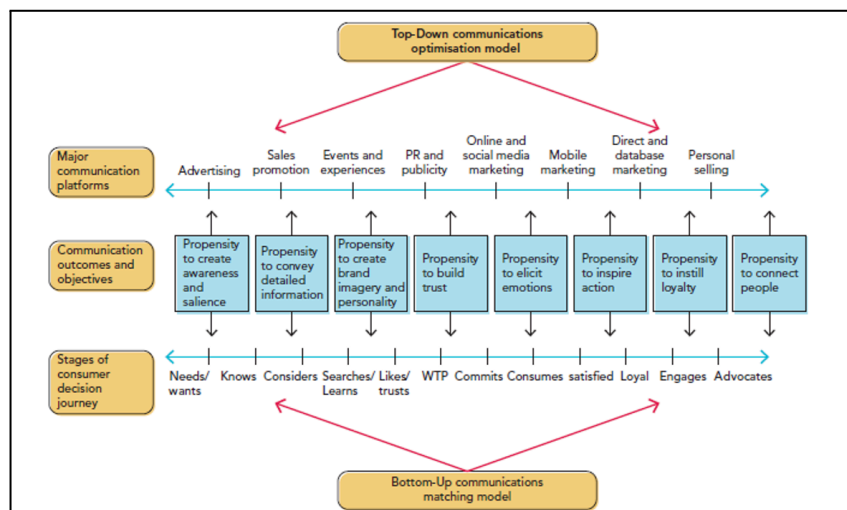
Top-Down communications optimisation model

Major communication platforms

Advertising

Sales promotion

Events and experiences

PR and publicity

Online and social media marketing

Mobile marketing

Direct and database marketing

Personal selling

Communication outcomes and objectives

Propensity to create awareness and salience

Propensity to convey detailed information

Propensity to create brand imagery and personality

Propensity to build trust

Propensity to elicit emotions

Propensity to inspire action

Propensity to instill loyalty

Propensity to connect people

Stages of consumer decision journey

Needs/ wants

Knows

Considers

Searches/ Learns

Likes/ trusts

WTP

Commits

Consumes

satisfied

Loyal

Engages

Advocates

Bottom-Up communications matching model